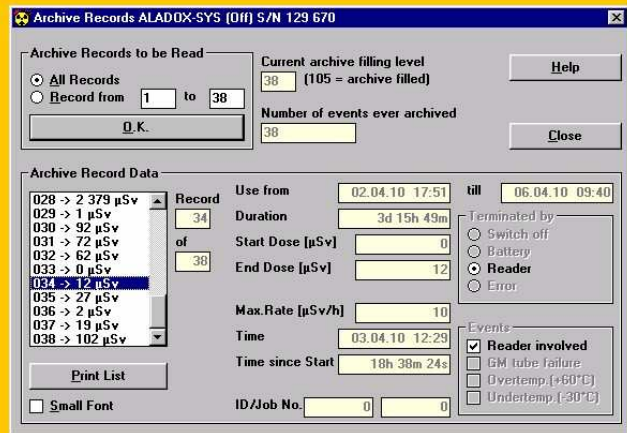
Archive Records ALADOX-SYS (Off) S/N 129 670

Archive Records to be Read
All Records
Record from 1 to 38
O.K.

Current archive filling level
38 (105 = archive filled)

Number of events ever archived
38

Help

Close

Archive Record Data
028 -> 2 379 µSv
029 -> 1 µSv
030 -> 92 µSv
031 -> 72 µSv
032 -> 62 µSv
033 -> 0 µSv
034 -> 12 µSv
035 -> 27 µSv
036 -> 2 µSv
037 -> 19 µSv
038 -> 102 µSv

Record
34
of
38

Use from 02.04.10 17:51
till 06.04.10 09:40
Duration 3d 15h 49m
Start Dose [µSv] 0
End Dose [µSv] 12
Max.Rate [µSv/h] 10
Time 03.04.10 12:29
Time since Start 18h 38m 24s

Terminated by
Switch off
Battery
Reader
Error

Events
Reader involved
GM tube failure
Overtemp.[+60°C]
Undertemp.[-30°C]

Print List
Small Font

ID/Job No. 0 0